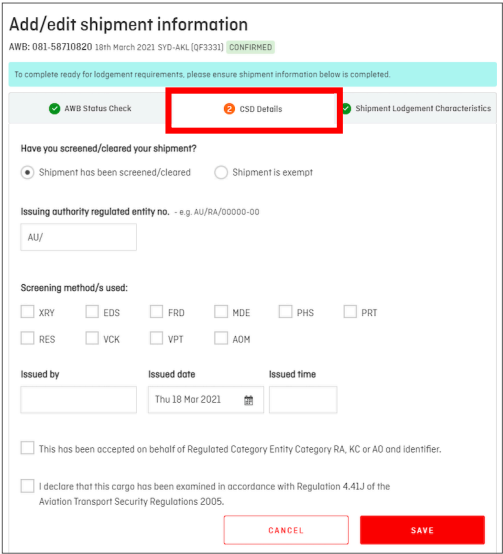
Add/edit shipment information

AWB: 081-58710820 18th March 2021 SYD-AKL (QF3331) CONFIRMED

To complete ready for lodgement requirements, please ensure shipment information below is completed.

AWB Status Check

2 CSD Details

Shipment Lodgement Characteristics

Have you screened/cleared your shipment?

Shipment has been screened/cleared

Shipment is exempt

Issuing authority regulated entity no. - e.g. AU/RA/00000-00

AU/

Screening method/s used:

XRY

EDS

FRD

MDE

PHS

PRT

RES

VCK

VPT

AOM

Issued by

Issued date

Thu 18 Mar 2021

Issued time

This has been accepted on behalf of Regulated Category Entity Category RA, KC or AO and identifier.

I declare that this cargo has been examined in accordance with Regulation 4.41J of the Aviation Transport Security Regulations 2005.

CANCEL

SAVE